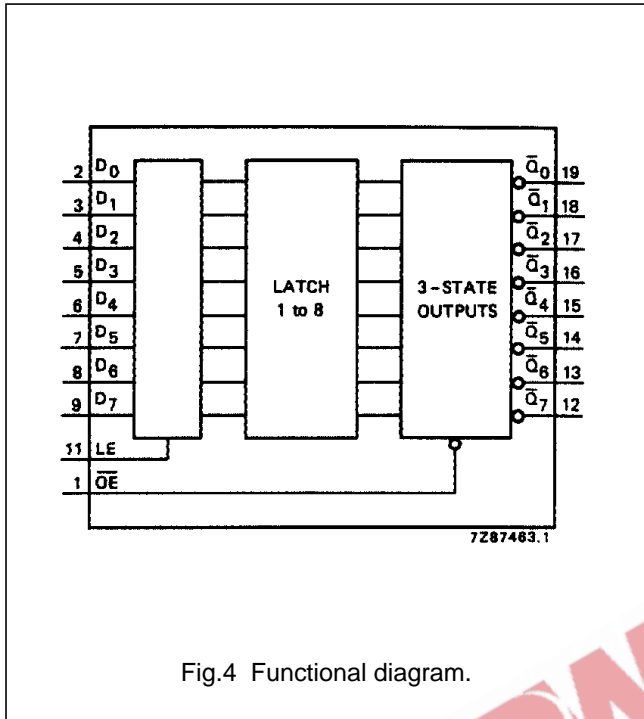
2 $D_0$
3 $D_1$
4 $D_2$
5 $D_3$
6 $D_4$
7 $D_5$
8 $D_6$
9 $D_7$
11 LE
1 $\overline{OE}$

LATCH
1 to 8

3-STATE
OUTPUTS

$\bar{Q}_0$ 19
$\bar{Q}_1$ 18
$\bar{Q}_2$ 17
$\bar{Q}_3$ 16
$\bar{Q}_4$ 15
$\bar{Q}_5$ 14
$\bar{Q}_6$ 13
$\bar{Q}_7$ 12

7Z87463.1

Fig.4 Functional diagram.